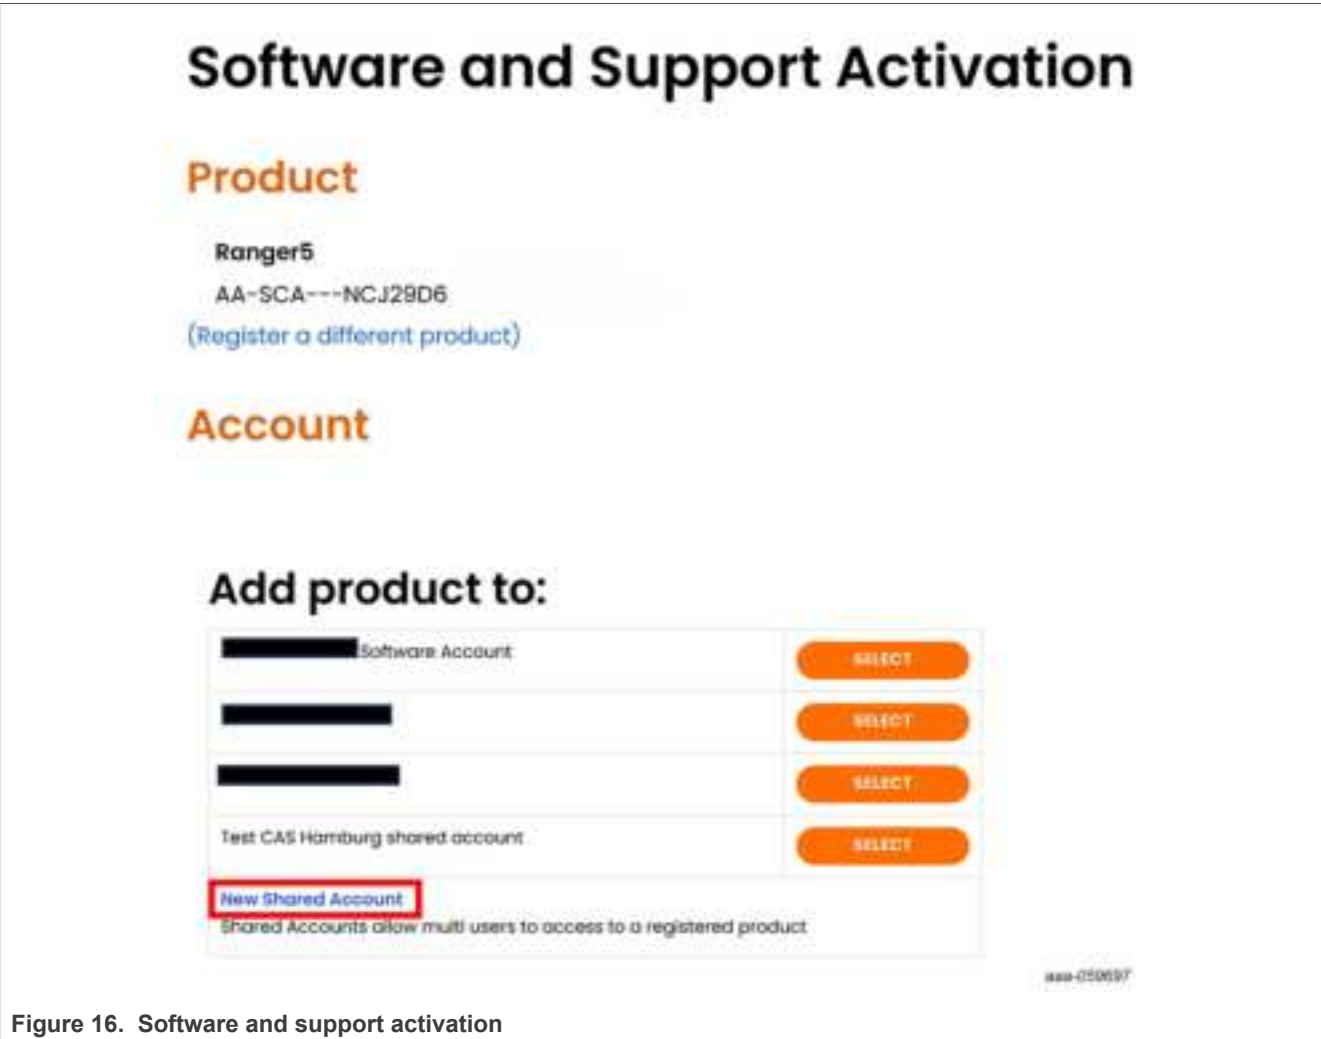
Software and Support Activation

Product

Ranger5
AA-SCA---NCJ29D6
(Register a different product)

Account

Add product to:

| | |
|---|---|
| Software Account | SELECT |
| | SELECT |
| | SELECT |
| Test CAS Hamburg shared account | SELECT |

New Shared Account
Shared Accounts allow multi users to access to a registered product

aaa-050697

Figure 16. Software and support activation